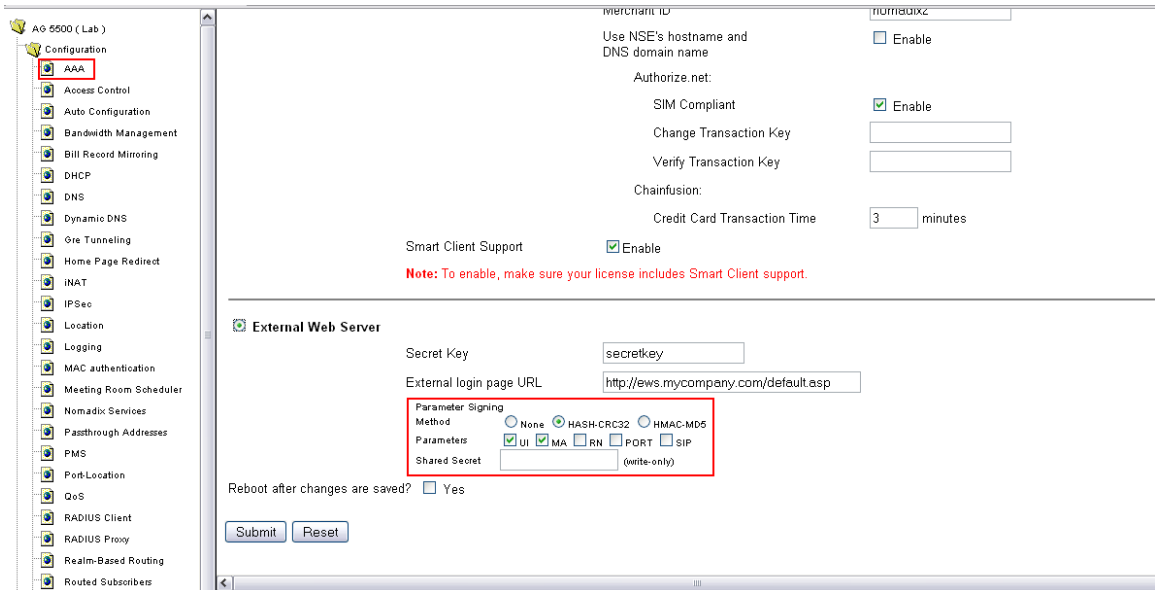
AG 5500 ( Lab )
Configuration
AAA
Access Control
Auto Configuration
Bandwidth Management
Bill Record Mirroring
DHCP
DNS
Dynamic DNS
Gre Tunneling
Home Page Redirect
iNAT
IPSec
Location
Logging
MAC authentication
Meeting Room Scheduler
Nomadix Services
Passthrough Addresses
PMS
Port-Location
QoS
RADIUS Client
RADIUS Proxy
Realm-Based Routing
Routed Subscribers

Merchant ID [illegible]
Use NSE's hostname and DNS domain name Enable
Authorize.net:
SIM Compliant Enable
Change Transaction Key
Verify Transaction Key
Chainfusion:
Credit Card Transaction Time 3 minutes
Smart Client Support Enable
Note: To enable, make sure your license includes Smart Client support.

External Web Server
Secret Key secretkey
External login page URL http://ews.mycompany.com/default.asp
Parameter Signing
Method None HASH-CRC32 HMAC-MD5
Parameters UI MA RN PORT SIP
Shared Secret (write-only)
Reboot after changes are saved? Yes
Submit Reset